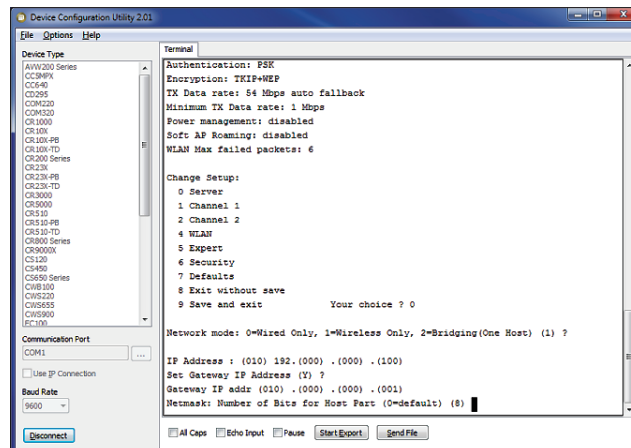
Device Configuration Utility 2.01

File Options Help

Device Type

AVW200 Series
CC5MPX
CC640
CD295
COM220
COM320
CR1000
CR10X
CR10X-PB
CR10X-TD
CR200 Series
CR23X
CR23X-PB
CR23X-TD
CR3000
CR5000
CR510
CR510-PB
CR510-TD
CR800 Series
CR9000X
CS120
CS450
CS650 Series
CWB100
CWS220
CWS655
CWS900
EC100

Communication Port

COM1

Use IP Connection

Baud Rate

9600

Disconnect

Terminal

Authentication: PSK
Encryption: TKIP+WEP
TX Data rate: 54 Mbps auto fallback
Minimum TX Data rate: 1 Mbps
Power management: disabled
Soft AP Roaming: disabled
WLAN Max failed packets: 6

Change Setup:
0 Server
1 Channel 1
2 Channel 2
4 WLAN
5 Expert
6 Security
7 Defaults
8 Exit without save
9 Save and exit Your choice ? 0

Network mode: 0=Wired Only, 1=Wireless Only, 2=Bridging(One Host) (1) ?

IP Address : (010) 192.(000) .(000) .(100)
Set Gateway IP Address (Y) ?
Gateway IP addr (010) .(000) .(000) .(001)
Netmask: Number of Bits for Host Part (0=default) (8)

All Caps Echo Input Pause Start Export Send File